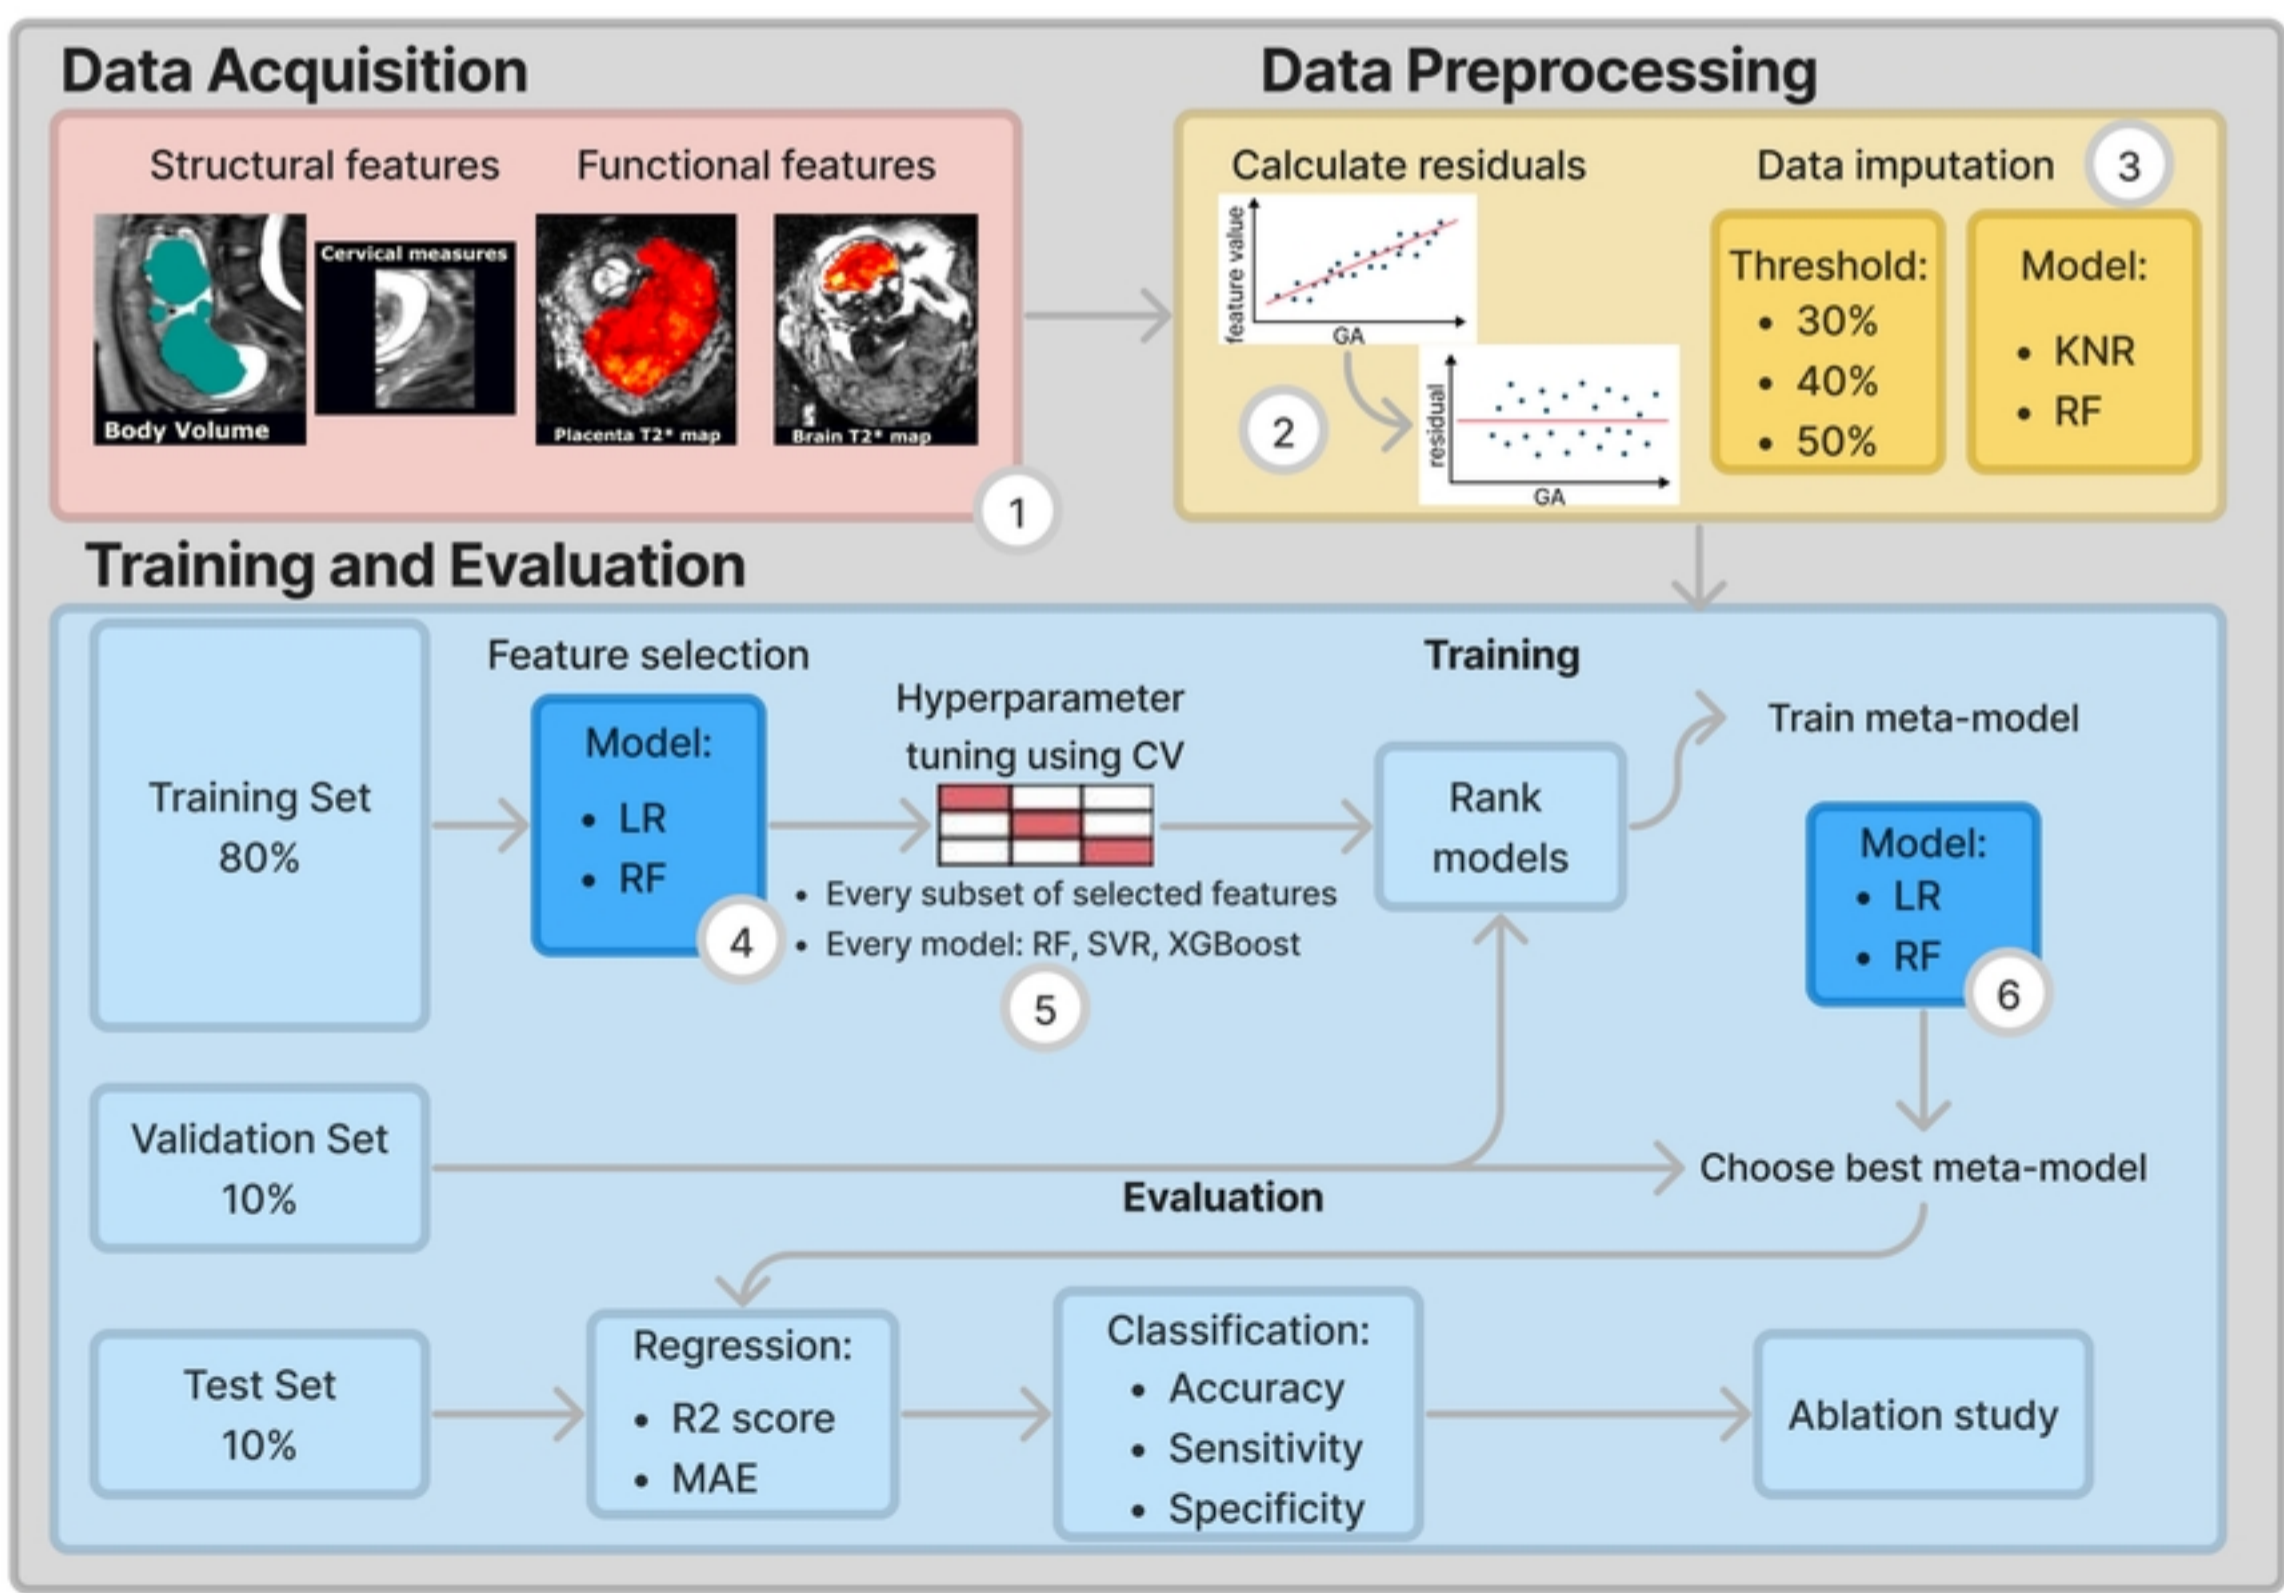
Data Acquisition

Structural features

Functional features

Cervical measures

Body Volume

Placenta T2* map

Brain T2* map

1

Data Preprocessing

Calculate residuals

Data imputation

3

feature value

GA

2

residual

GA

Threshold:
• 30%
• 40%
• 50%

Model:
• KNR
• RF

Training and Evaluation

Training Set
80%

Feature selection

Model:
• LR
• RF

4

Hyperparameter tuning using CV

• Every subset of selected features
• Every model: RF, SVR, XGBoost

5

Training

Rank models

Train meta-model

Model:
• LR
• RF

6

Validation Set
10%

Evaluation

Choose best meta-model

Test Set
10%

Regression:
• R2 score
• MAE

Classification:
• Accuracy
• Sensitivity
• Specificity

Ablation study